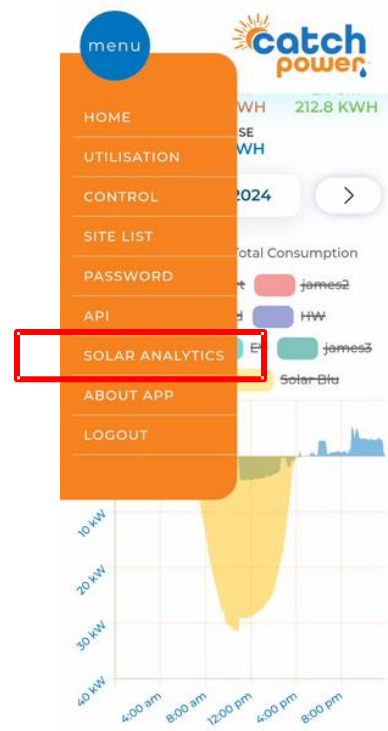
menu

catch power

HOME
UTILISATION
CONTROL
SITE LIST
PASSWORD
API
SOLAR ANALYTICS
ABOUT APP
LOGOUT

WH 212.8 KWH
SE
WH

2024

>

Total Consumption

james2
HW
james3
Solar Blu

10 kW
20 kW
30 kW
40 kW

4:00 am
8:00 am
12:00 pm
4:00 pm
8:00 pm